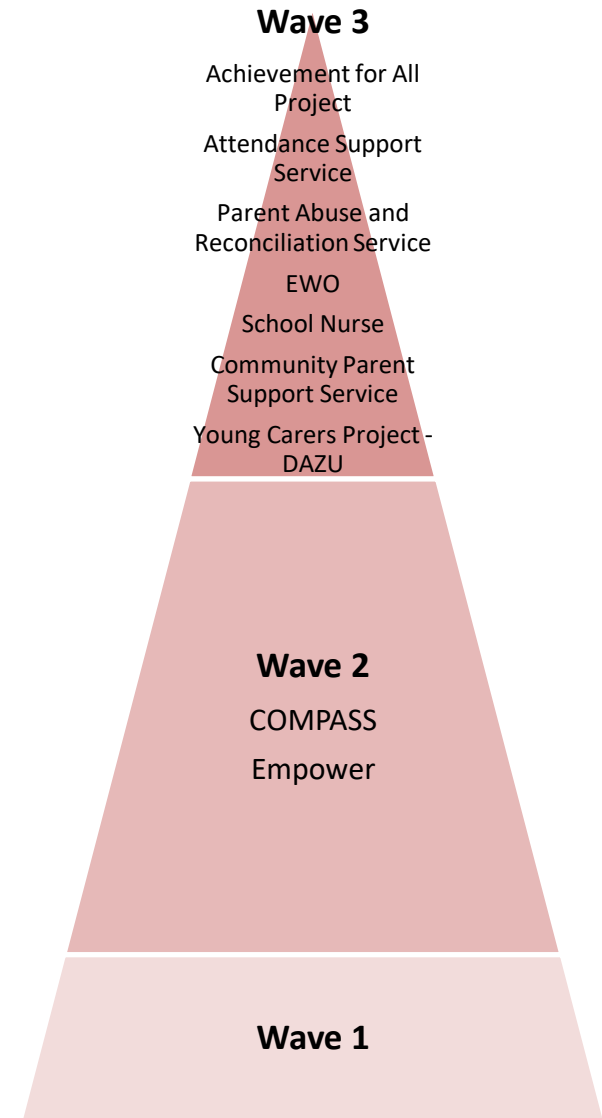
Wave 3

Achievement for All Project

Attendance Support Service

Parent Abuse and Reconciliation Service

EWO

School Nurse

Community Parent Support Service

Young Carers Project - DAZU

Wave 2

COMPASS

Empower

Wave 1